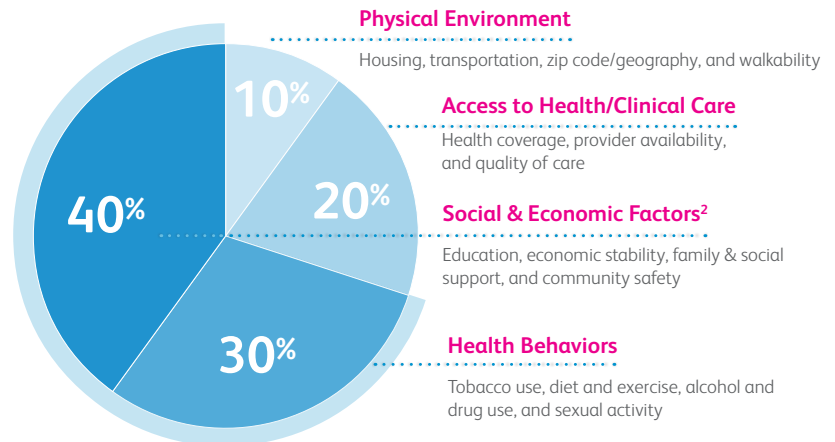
10%

20%

40%

30%

Physical Environment

Housing, transportation, zip code/geography, and walkability

Access to Health/Clinical Care

Health coverage, provider availability, and quality of care

Social & Economic Factors$^2$

Education, economic stability, family & social support, and community safety

Health Behaviors

Tobacco use, diet and exercise, alcohol and drug use, and sexual activity